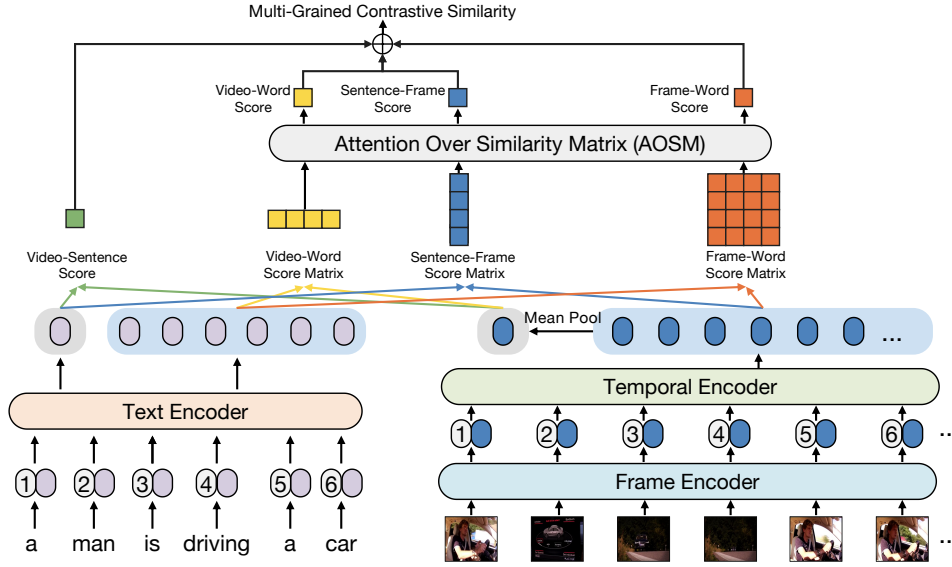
Multi-Grained Contrastive Similarity

Video-Word Score

Sentence-Frame Score

Frame-Word Score

Attention Over Similarity Matrix (AOSM)

Video-Sentence Score

Video-Word Score Matrix

Sentence-Frame Score Matrix

Frame-Word Score Matrix

Mean Pool

...

Temporal Encoder

Text Encoder

1 2 3 4 5 6

1 2 3 4 5 6 ...

Frame Encoder

a man is driving a car

...